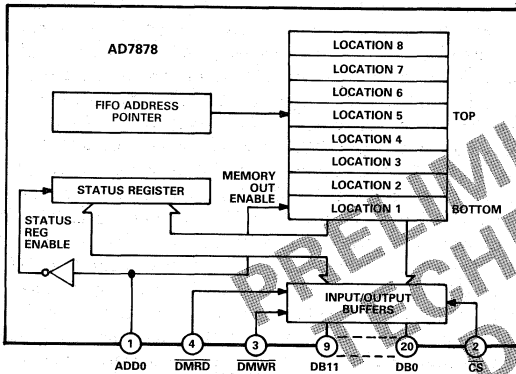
AD7878

LOCATION 8
LOCATION 7
LOCATION 6
LOCATION 5
LOCATION 4
LOCATION 3
LOCATION 2
LOCATION 1

FIFO ADDRESS POINTER

TOP

STATUS REGISTER

MEMORY OUT ENABLE

BOTTOM

STATUS REG ENABLE

INPUT/OUTPUT BUFFERS

1
ADD0

4
$\overline{DMRD}$

3
$\overline{DMWR}$

9
DB11

20
DB0

2
$\overline{CS}$

PRELIMI
TECH
D